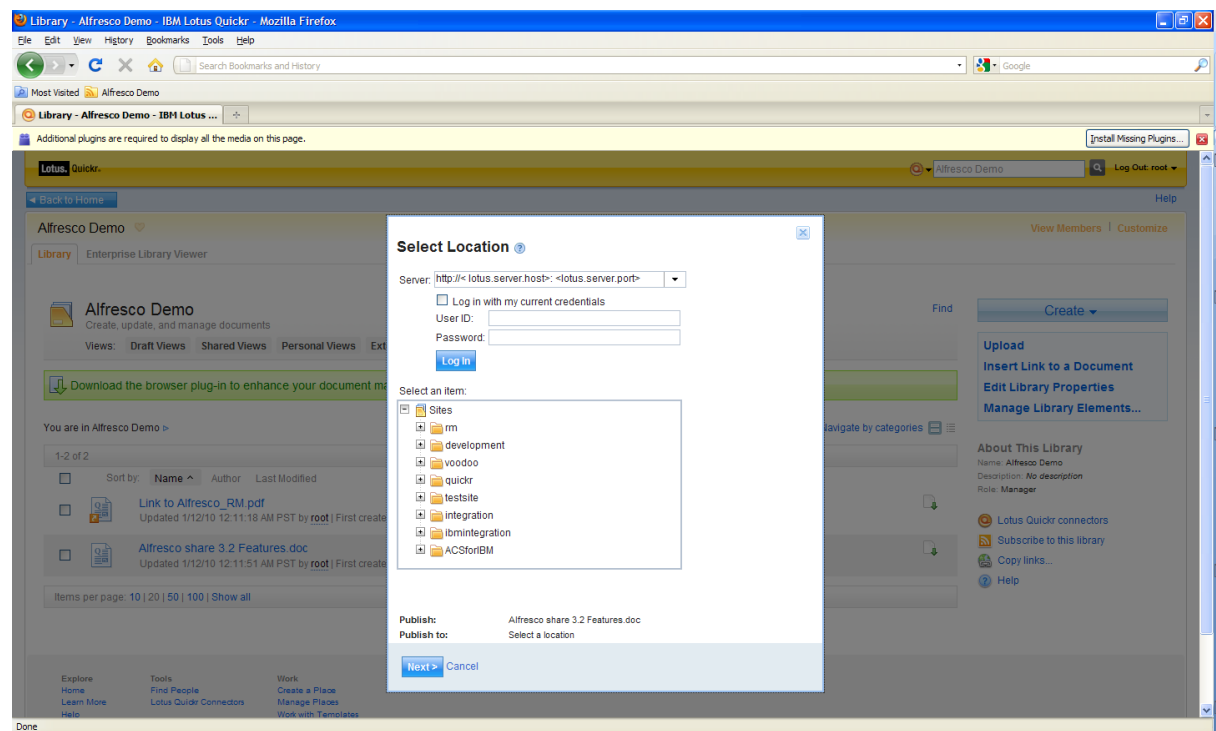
Library - Alfresco Demo - IBM Lotus Quickr - Mozilla Firefox

File Edit View History Bookmarks Tools Help

Search Bookmarks and History

Google

Most Visited Alfresco Demo

Library - Alfresco Demo - IBM Lotus ...

Additional plugins are required to display all the media on this page.

Install Missing Plugins...

Lotus. Quickr.

Alfresco Demo

Log Out: root

◄ Back to Home

Help

Alfresco Demo

View Members | Customize

Library Enterprise Library Viewer

Alfresco Demo

Create, update, and manage documents

Views: Draft Views Shared Views Personal Views Ext

Find

Create

Upload

Insert Link to a Document

Edit Library Properties

Manage Library Elements...

Download the browser plug-in to enhance your document ma

You are in Alfresco Demo

Navigate by categories

1-2 of 2

Sort by: Name Author Last Modified

Link to Alfresco_RM.pdf

Updated 1/12/10 12:11:18 AM PST by root | First create

Alfresco share 3.2 Features.doc

Updated 1/12/10 12:11:51 AM PST by root | First create

Items per page: 10 | 20 | 50 | 100 | Show all

About This Library

Name: Alfresco Demo

Description: No description

Role: Manager

Lotus Quickr connectors

Subscribe to this library

Copy links...

Help

Select Location

Server: http://< lotus.server.host>: <lotus.server.port>

Log in with my current credentials

User ID:

Password:

Log In

Select an item:

Sites

rm

development

voodoo

quickr

testsite

integration

ibmintegration

ACSforIBM

Publish: Alfresco share 3.2 Features.doc

Publish to: Select a location

Next > Cancel

Explore
Home
Learn More
Help

Tools
Find People
Lotus Quickr Connectors

Work
Create a Place
Manage Places
Work with Templates

Done